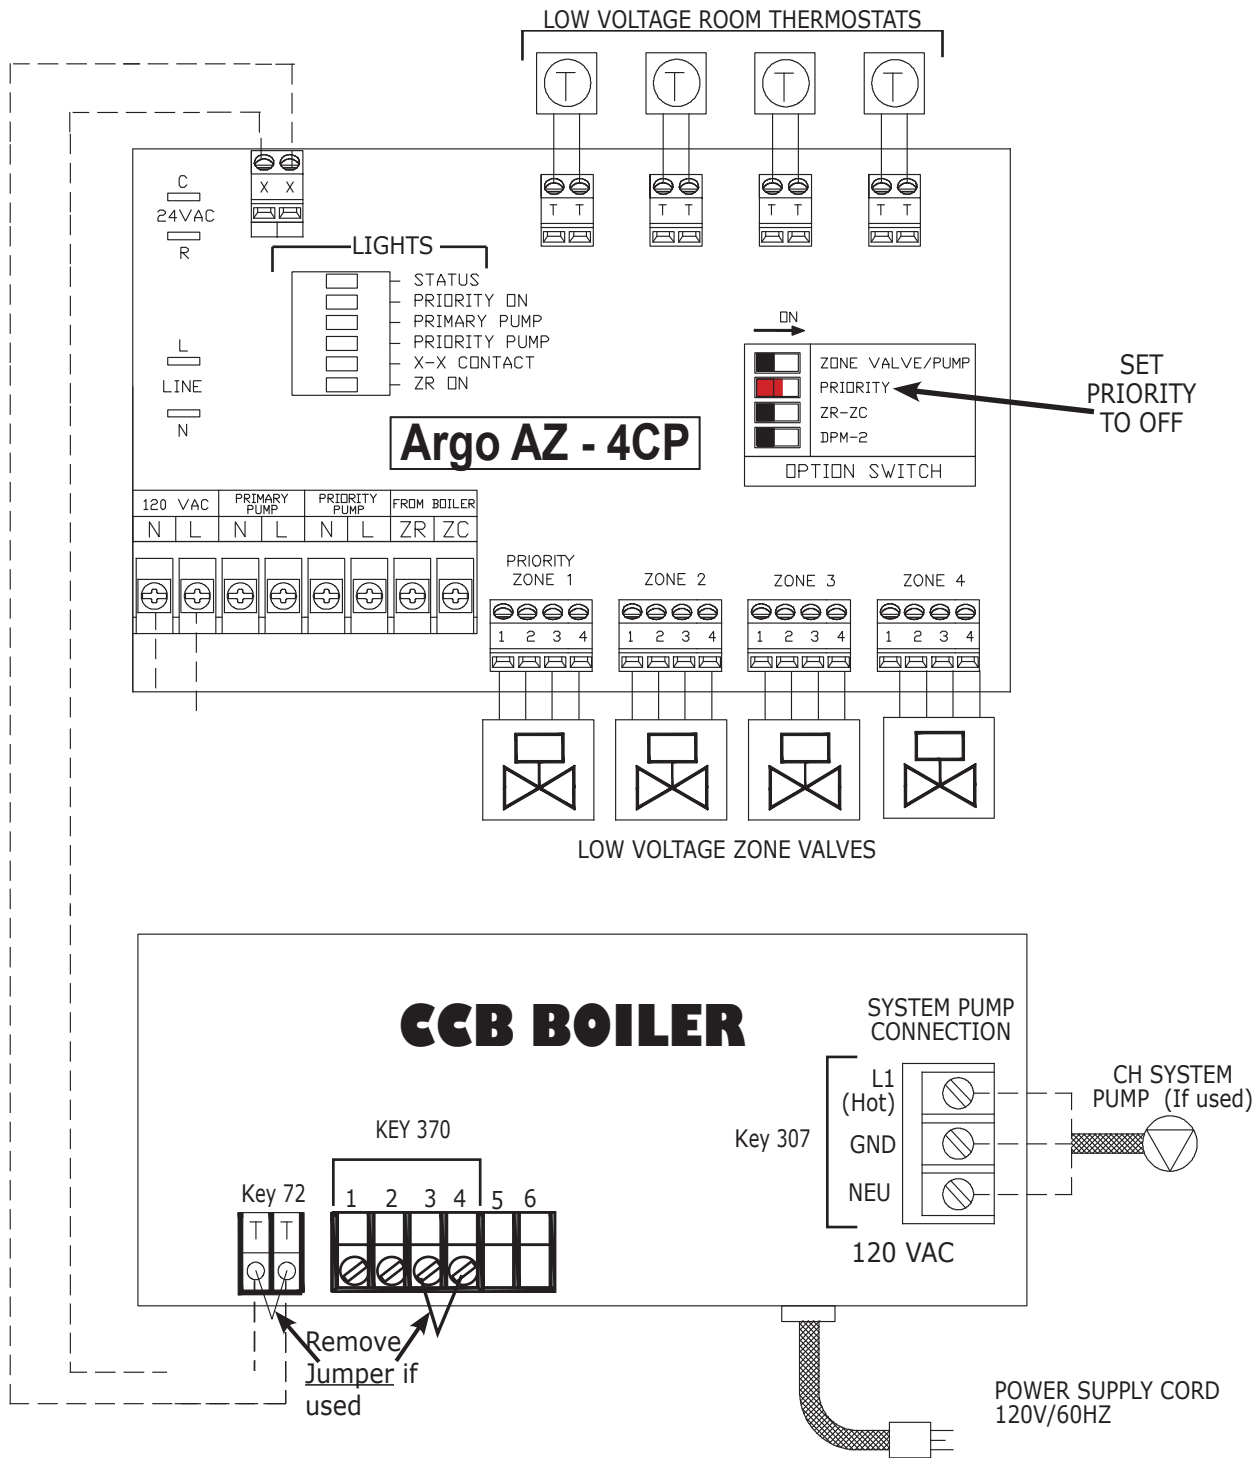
LOW VOLTAGE ROOM THERMOSTATS

T T T T

T T T T T T T T

X X

C
24VAC
R

LIGHTS
STATUS
PRIORITY ON
PRIMARY PUMP
PRIORITY PUMP
X-X CONTACT
ZR ON

L
LINE
N

ON
ZONE VALVE/PUMP
PRIORITY
ZR-ZC
DPM-2
OPTION SWITCH

SET PRIORITY TO OFF

Argo AZ - 4CP

| 120 VAC | | PRIMARY PUMP | | PRIORITY PUMP | | FROM BOILER | |
|---|---|---|---|---|---|---|---|
| N | L | N | L | N | L | ZR | ZC |

PRIORITY ZONE 1
1 2 3 4
ZONE 2
1 2 3 4
ZONE 3
1 2 3 4
ZONE 4
1 2 3 4

LOW VOLTAGE ZONE VALVES

CCB BOILER

SYSTEM PUMP CONNECTION

L1 (Hot)
GND
NEU
Key 307
120 VAC

CH SYSTEM PUMP (If used)

KEY 370
1 2 3 4 5 6

Key 72
T T

Remove Jumper if used

POWER SUPPLY CORD 120V/60HZ